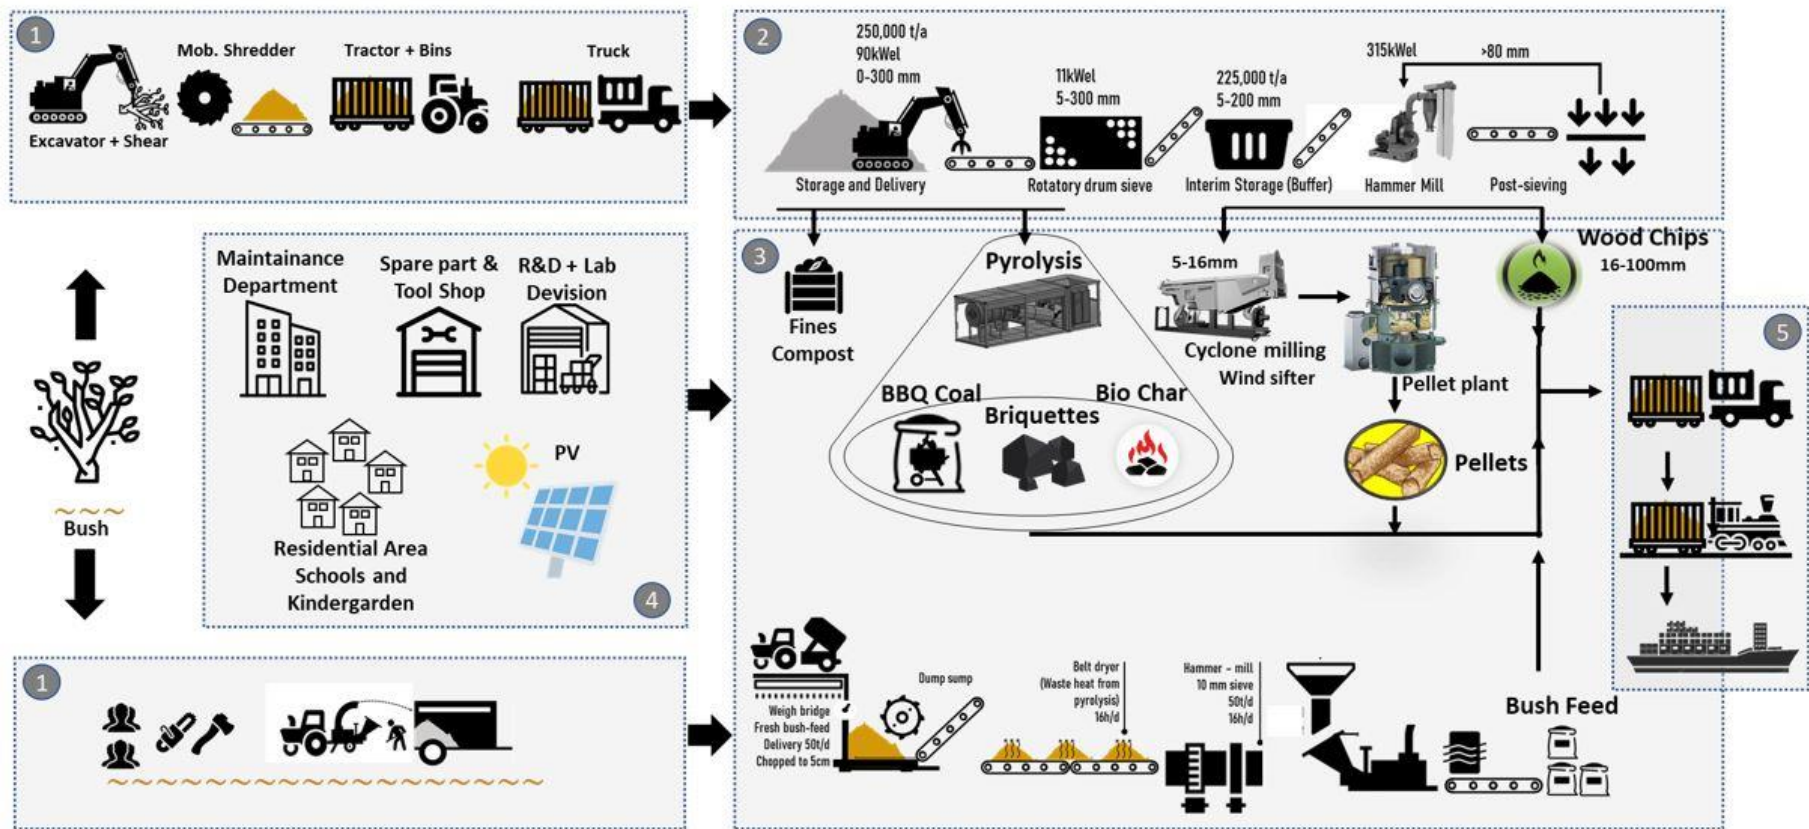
1

Mob. Shredder

Tractor + Bins

Truck

Excavator + Shear

2

250,000 t/a
90kWel
0-300 mm

11kWel
5-300 mm

225,000 t/a
5-200 mm

315kWel

>80 mm

Storage and Delivery

Rotatory drum sieve

Interim Storage (Buffer)

Hammer Mill

Post-sieving

Maintainance Department

Spare part & Tool Shop

R&D + Lab Devision

Residential Area Schools and Kindergarden

PV

4

Bush

3

Fines Compost

Pyrolysis

BBQ Coal

Briquettes

Bio Char

5-16mm

Cyclone milling Wind sifter

Pellet plant

Pellets

Wood Chips
16-100mm

5

1

Weigh bridge
Fresh bush-feed
Delivery 50t/d
Chopped to 5cm

Dump sump

Belt dryer
(Waste heat from pyrolysis)
16h/d

Hammer - mill
10 mm sieve
50t/d
16h/d

Bush Feed